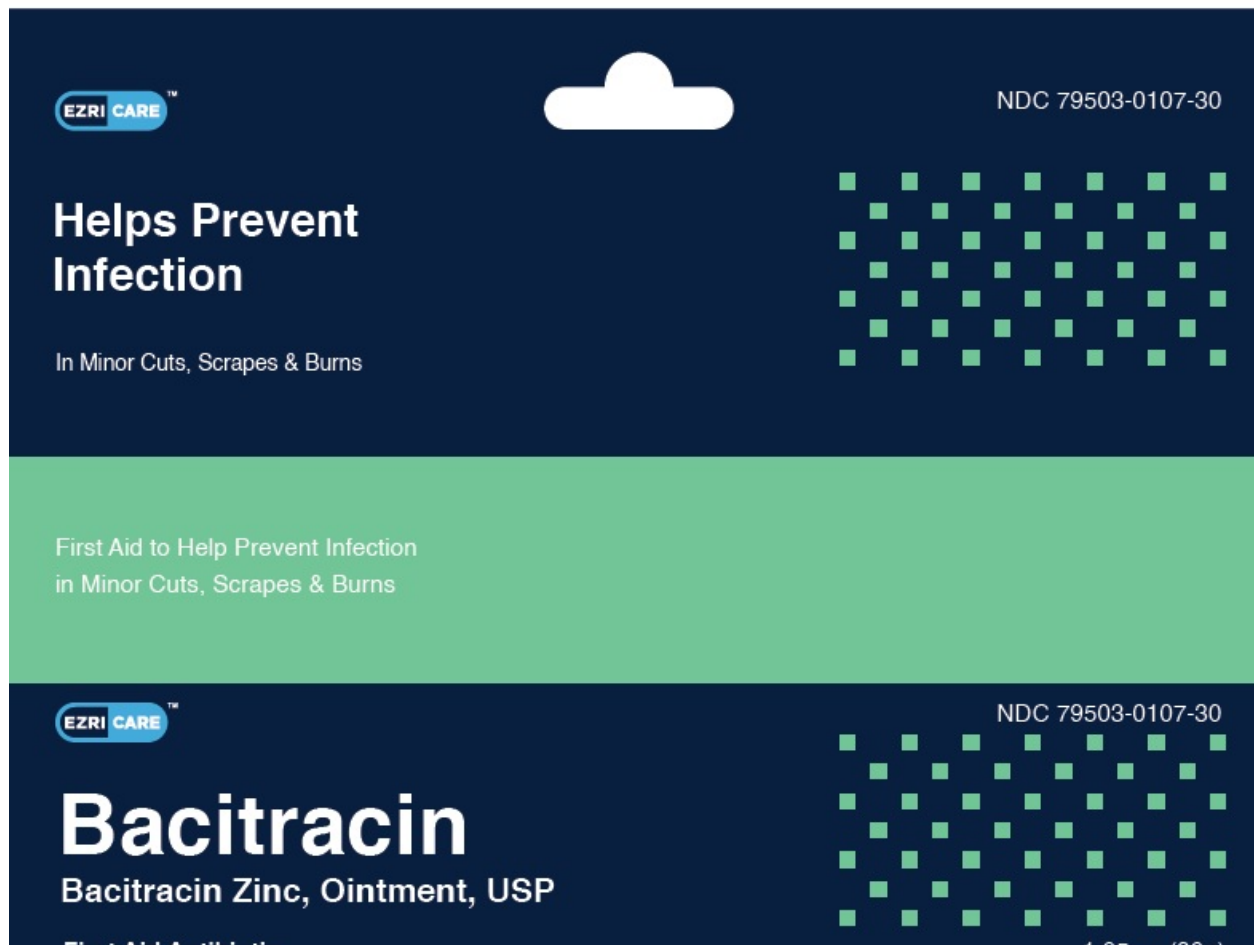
EZRI CARE™

NDC 79503-0107-30

Helps Prevent Infection

In Minor Cuts, Scrapes & Burns

First Aid to Help Prevent Infection in Minor Cuts, Scrapes & Burns

EZRI CARE™

NDC 79503-0107-30

Bacitracin

Bacitracin Zinc, Ointment, USP

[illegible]